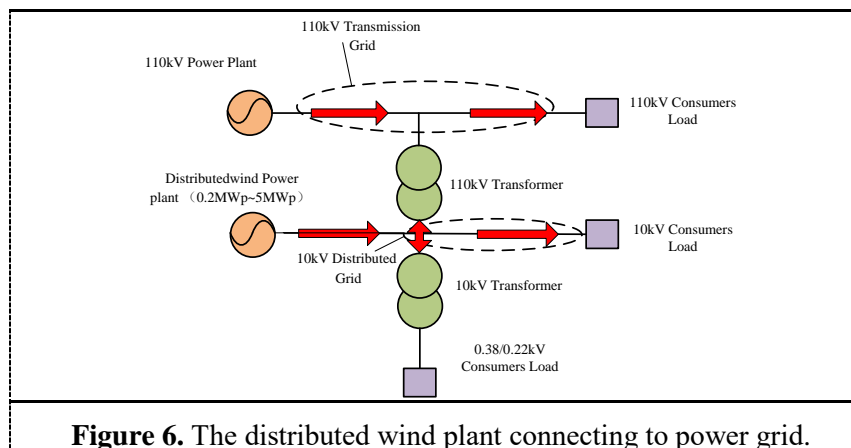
110kV Transmission Grid

110kV Power Plant

110kV Consumers Load

110kV Transformer

Distributedwind Power plant （0.2MWp~5MWp）

10kV Consumers Load

10kV Distributed Grid

10kV Transformer

0.38/0.22kV Consumers Load

**Figure 6.** The distributed wind plant connecting to power grid.